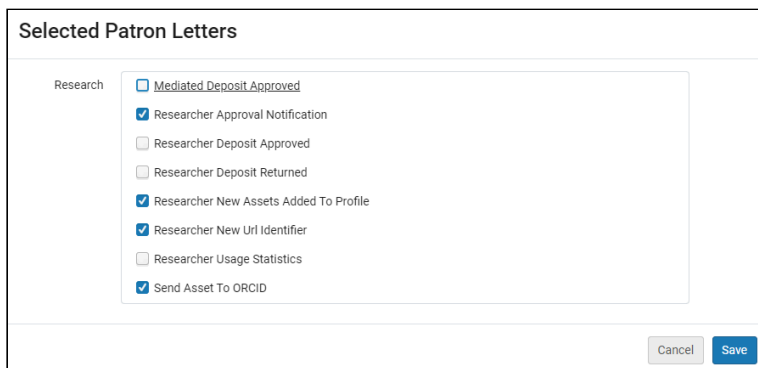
Selected Patron Letters

Research

Mediated Deposit Approved

Researcher Approval Notification

Researcher Deposit Approved

Researcher Deposit Returned

Researcher New Assets Added To Profile

Researcher New Url Identifier

Researcher Usage Statistics

Send Asset To ORCID

Cancel Save